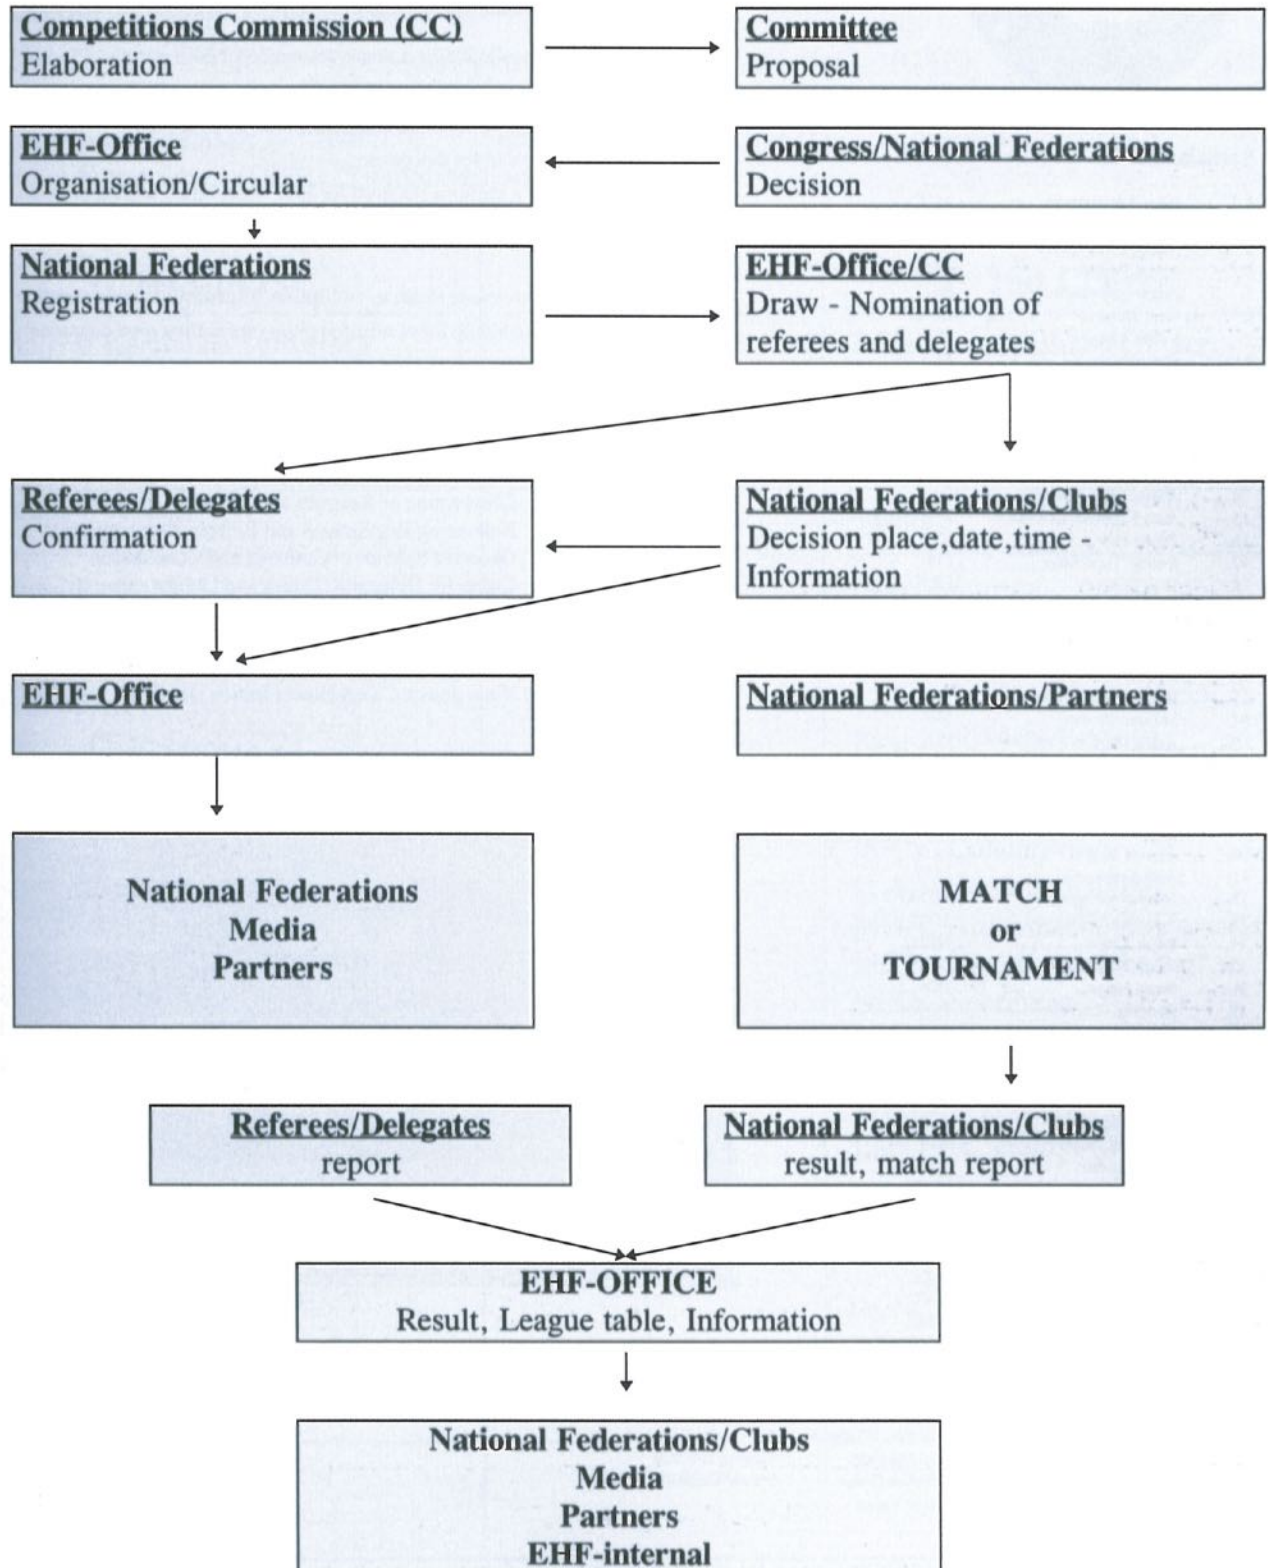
Competitions Commission (CC)
Elaboration

Committee
Proposal

EHF-Office
Organisation/Circular

Congress/National Federations
Decision

National Federations
Registration

EHF-Office/CC
Draw - Nomination of referees and delegates

Referees/Delegates
Confirmation

National Federations/Clubs
Decision place,date,time - Information

EHF-Office

National Federations/Partners

National Federations
Media
Partners

MATCH
or
TOURNAMENT

Referees/Delegates
report

National Federations/Clubs
result, match report

EHF-OFFICE
Result, League table, Information

National Federations/Clubs
Media
Partners
EHF-internal